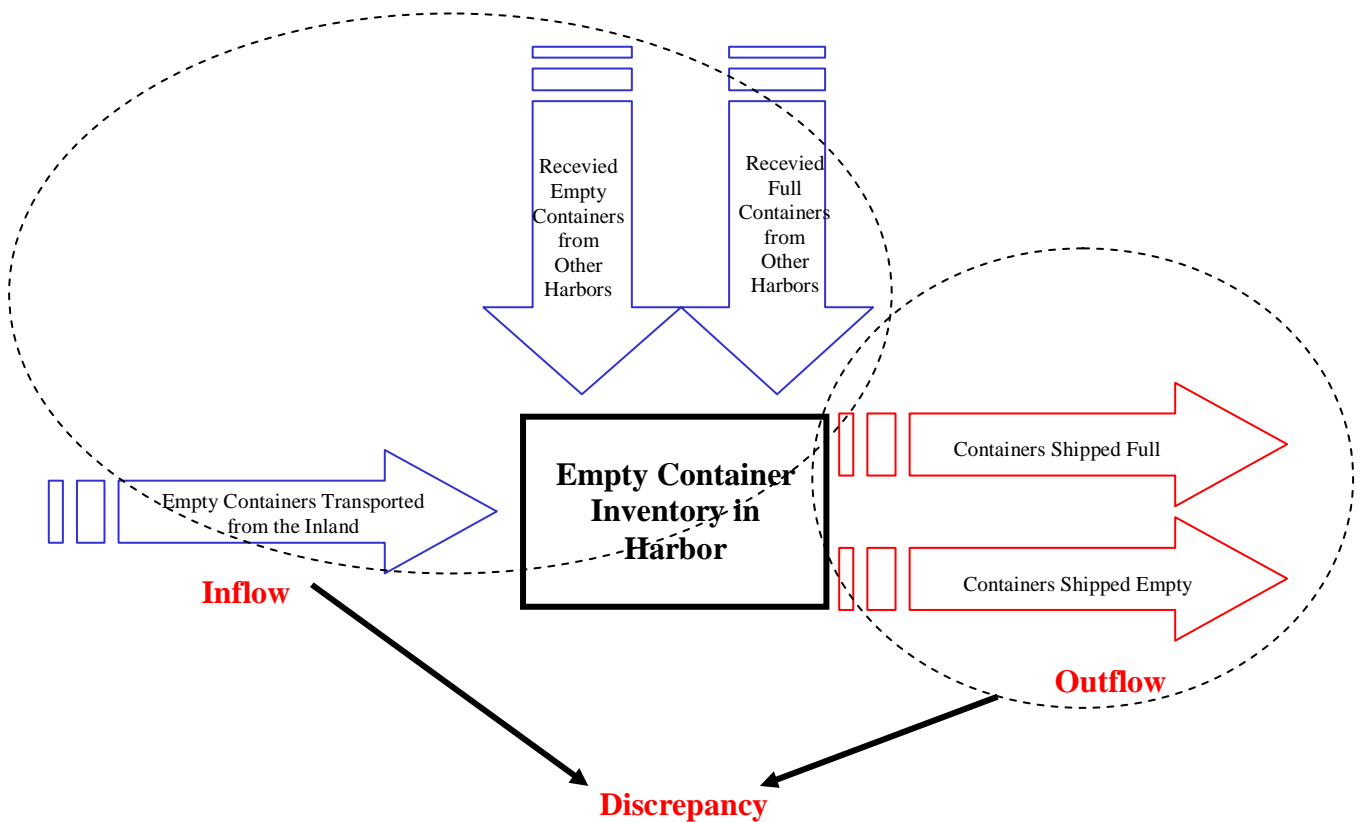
Recevied Empty Containers from Other Harbors

Recevied Full Containers from Other Harbors

Empty Containers Transported from the Inland

Empty Container Inventory in Harbor

Containers Shipped Full

Containers Shipped Empty

Inflow

Outflow

Discrepancy